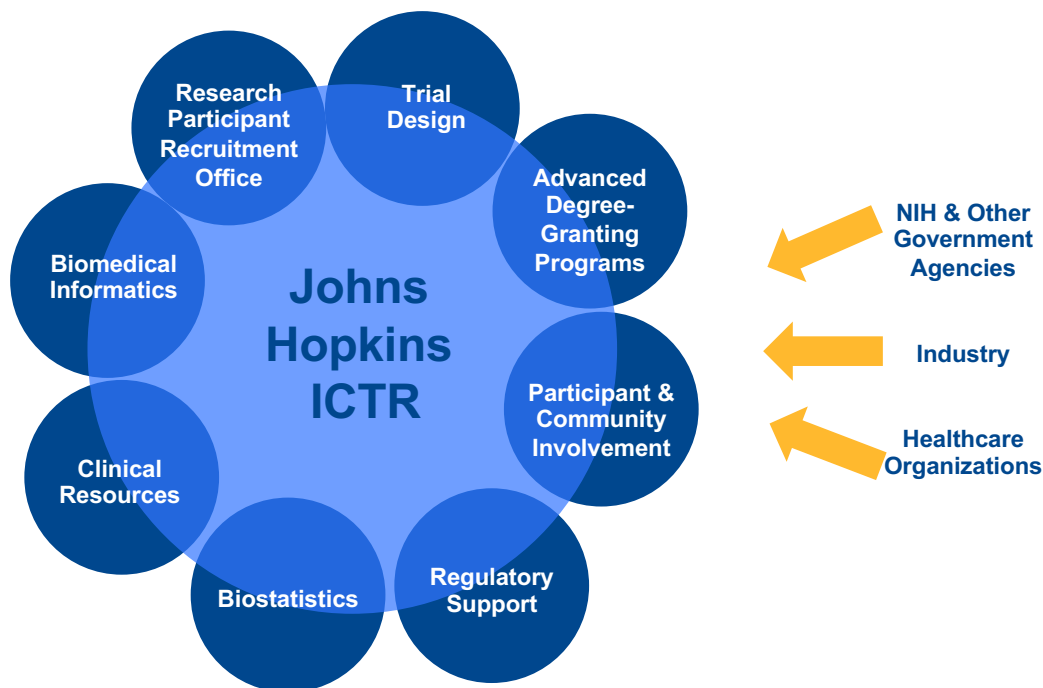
Johns Hopkins ICTR

Research Participant Recruitment Office

Trial Design

Advanced Degree-Granting Programs

Participant & Community Involvement

Regulatory Support

Biostatistics

Clinical Resources

Biomedical Informatics

NIH & Other Government Agencies

Industry

Healthcare Organizations